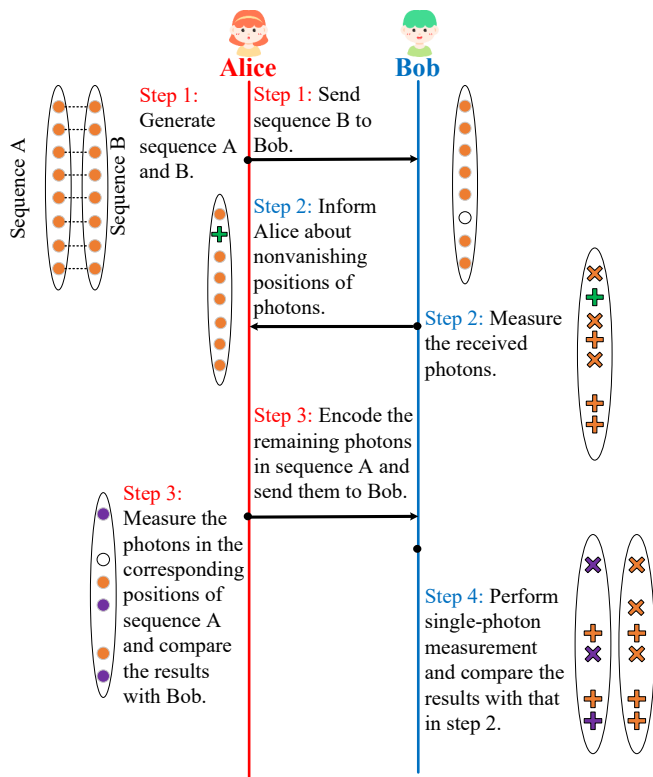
Alice

Bob

Sequence A

Sequence B

Step 1: Generate sequence A and B.

Step 1: Send sequence B to Bob.

Step 2: Inform Alice about nonvanishing positions of photons.

Step 2: Measure the received photons.

Step 3: Encode the remaining photons in sequence A and send them to Bob.

Step 3: Measure the photons in the corresponding positions of sequence A and compare the results with Bob.

Step 4: Perform single-photon measurement and compare the results with that in step 2.